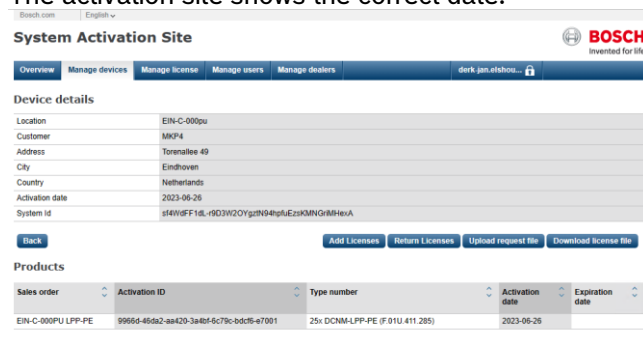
The activation site shows the correct date.

Bosch.com English

System Activation Site

BOSCH
Invented for life

Overview | Manage devices | Manage license | Manage users | Manage dealers | derk-jan.elshou...

Device details

| | |
|---|---|
| Location | EIN-C-000pu |
| Customer | MKP4 |
| Address | Torenallee 49 |
| City | Eindhoven |
| Country | Netherlands |
| Activation date | 2023-06-26 |
| System Id | sf4WdFF1dL-r9D3W2OYgztN94hpfuEzsKMNGrlMHexA |

Back

Add Licenses | Return Licenses | Upload request file | Download license file

Products

| Sales order | Activation ID | Type number | Activation date | Expiration date |
|---|---|---|---|---|
| EIN-C-000PU LPP-PE | 9966d-46da2-aa420-3a4bf-6c79c-bdcf6-e7001 | 25x DCNM-LPP-PE (F.01U.411.285) | 2023-06-26 | |